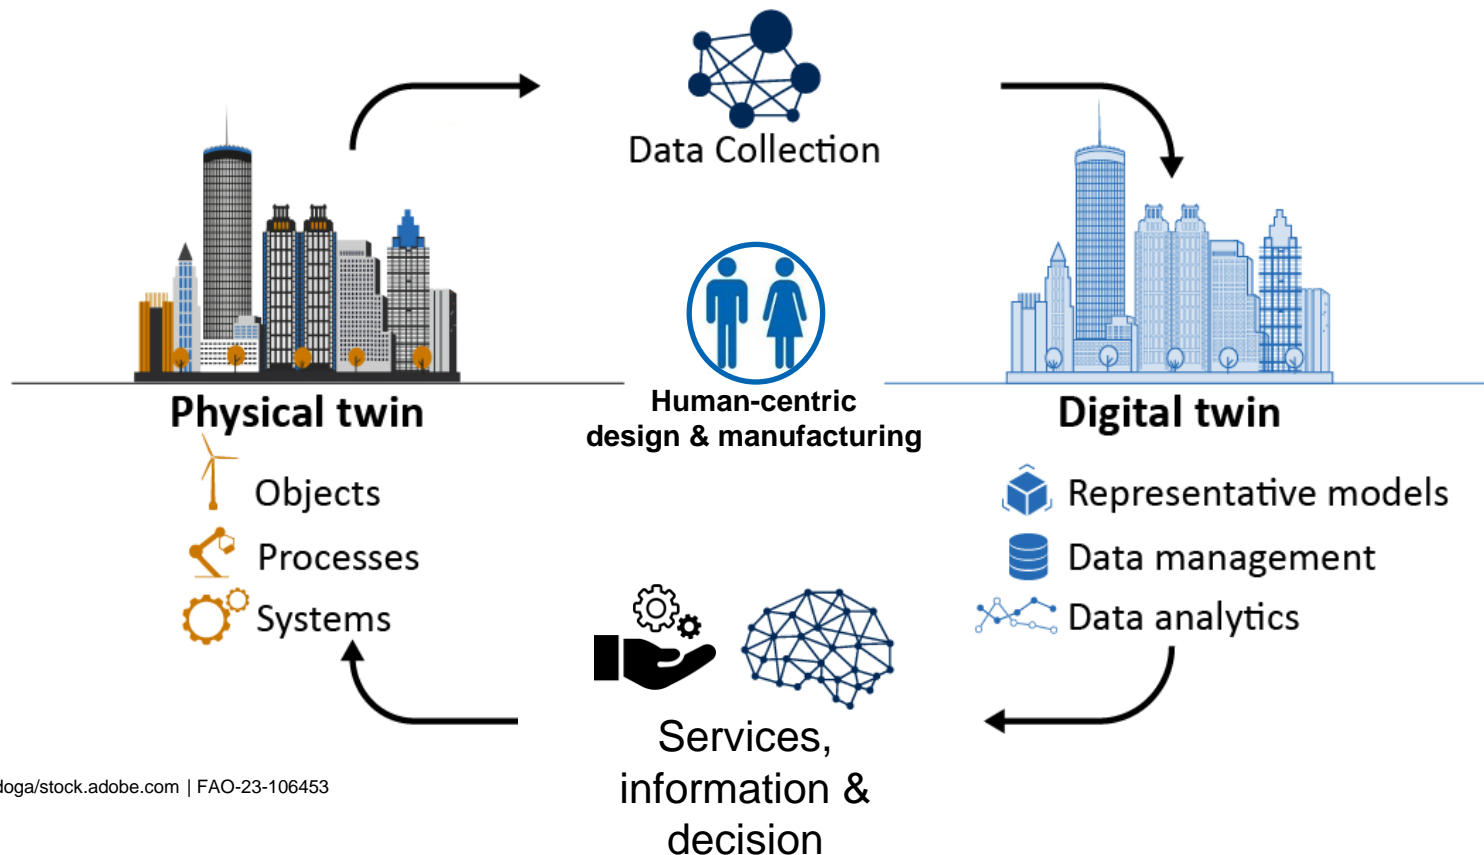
Data Collection

Physical twin

Objects

Processes

Systems

Human-centric design & manufacturing

Digital twin

Representative models

Data management

Data analytics

Services, information & decision

loga/stock.adobe.com | FAO-23-106453